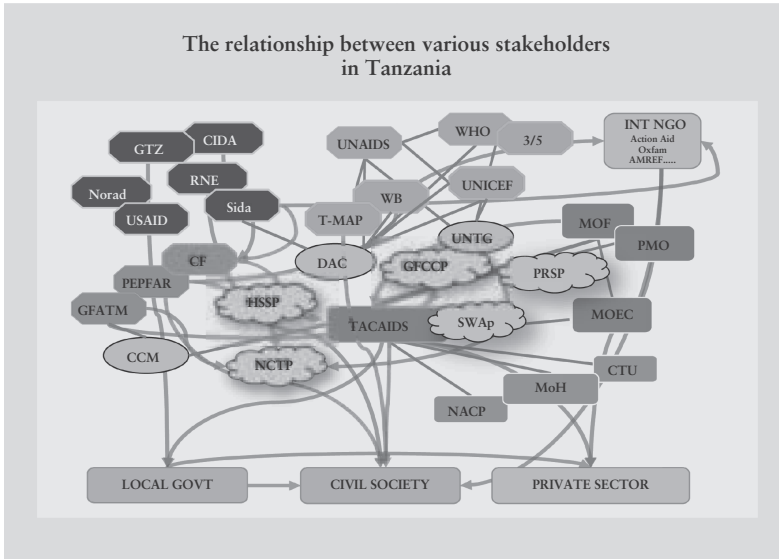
The relationship between various stakeholders in Tanzania

GTZ
CIDA
RNE
Norad
USAID
Sida
UNAIDS
WHO
3/5
INT NGO
Action Aid
Oxfam
AMREF.....
WB
UNICEF
T-MAP
MOF
UNTG
PMO
CF
DAC
GFCCP
PRSP
PEPFAR
HSSP
GFATM
TACAIDS
SWAp
MOEC
CCM
NCTP
CTU
MoH
NACP
LOCAL GOVT
CIVIL SOCIETY
PRIVATE SECTOR